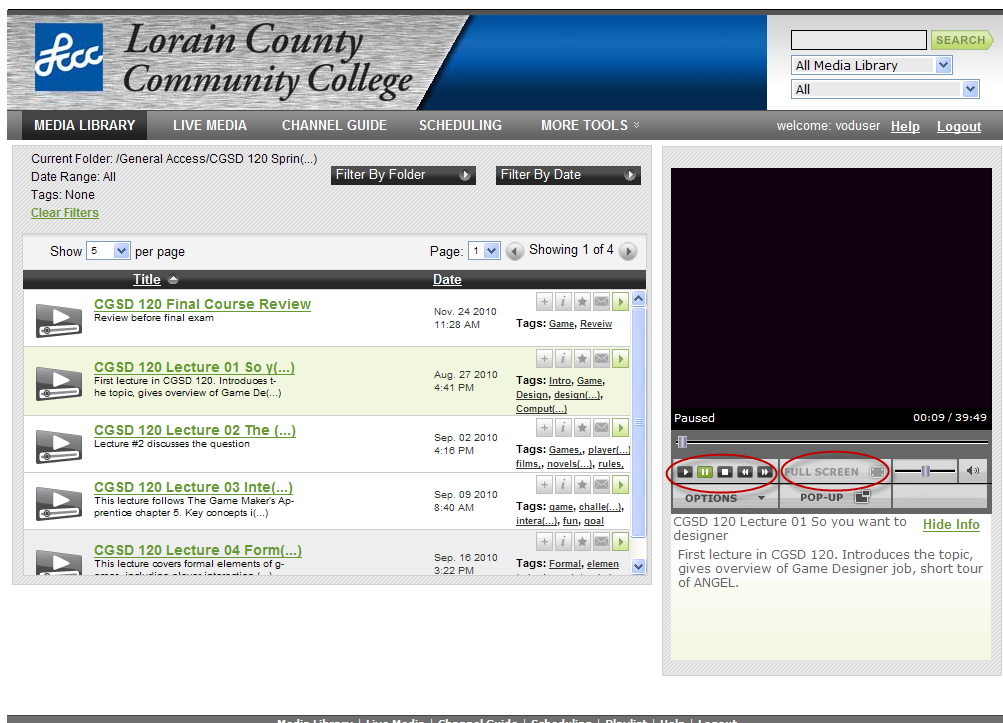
Lorain County Community College

SEARCH
All Media Library
All

MEDIA LIBRARY LIVE MEDIA CHANNEL GUIDE SCHEDULING MORE TOOLS

welcome: voduser Help Logout

Current Folder: /General Access/CGSD 120 Sprin(...)
Date Range: All
Tags: None
Clear Filters

Filter By Folder
Filter By Date

Show 5 per page
Page: 1 Showing 1 of 4

| Title | Date | |
|---|---|---|
| CGSD 120 Final Course Review<br>Review before final exam | Nov. 24 2010<br>11:28 AM | Tags: Game, Reveiw |
| CGSD 120 Lecture 01 So y(...)<br>First lecture in CGSD 120. Introduces the topic, gives overview of Game De(...) | Aug. 27 2010<br>4:41 PM | Tags: Intro, Game, Design, design(...), Comput(...) |
| CGSD 120 Lecture 02 The (...)<br>Lecture #2 discusses the question | Sep. 02 2010<br>4:16 PM | Tags: Games., player(...) films., novels(...), rules. |
| CGSD 120 Lecture 03 Inte(...)<br>This lecture follows The Game Maker's Apprentice chapter 5. Key concepts i(...) | Sep. 09 2010<br>8:40 AM | Tags: game, challe(...), intera(...), fun, goal |
| CGSD 120 Lecture 04 Form(...)<br>This lecture covers formal elements of g-ames, including player interaction (...) | Sep. 16 2010<br>3:22 PM | Tags: Formal, elemen |

Paused 00:09 / 39:49

FULL SCREEN
OPTIONS
POP-UP

CGSD 120 Lecture 01 So you want to designer
Hide Info
First lecture in CGSD 120. Introduces the topic, gives overview of Game Designer job, short tour of ANGEL.

Media Library | Live Media | Channel Guide | Scheduling | Playlist | Help | Logout